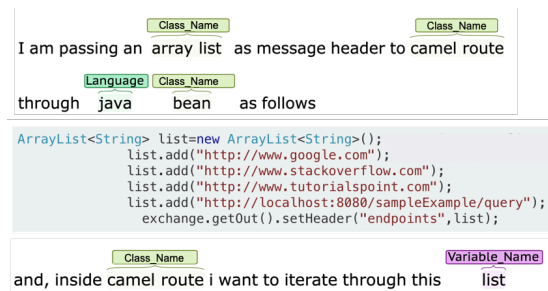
Class_Name
Class_Name
I am passing an array list as message header to camel route

Language
Class_Name
through java bean as follows

```
ArrayList<String> list=new ArrayList<String>();
                list.add("http://www.google.com");
                list.add("http://www.stackoverflow.com");
                list.add("http://www.tutorialspoint.com");
                list.add("http://localhost:8080/sampleExample/query");
                 exchange.getOut().setHeader("endpoints",list);
```

Class_Name
Variable_Name
and, inside camel route i want to iterate through this list